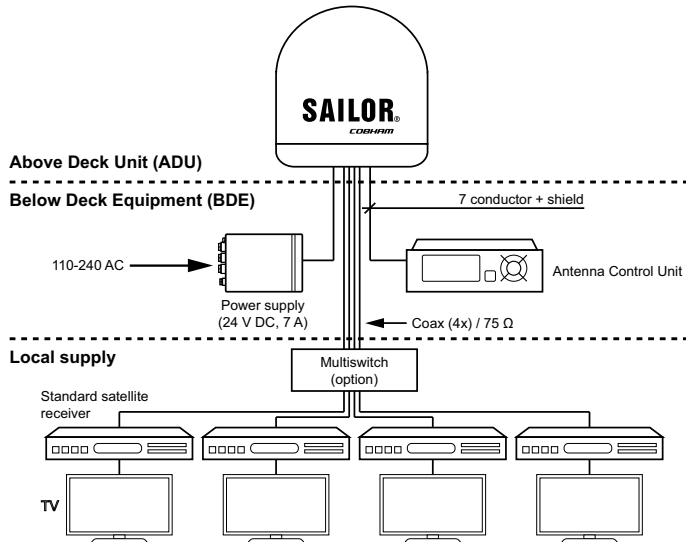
SAILOR®
COBHAM

Above Deck Unit (ADU)

Below Deck Equipment (BDE)

7 conductor + shield

110-240 AC

Antenna Control Unit

Power supply
(24 V DC, 7 A)

Coax (4x) / 75 Ω

Local supply

Multiswitch
(option)

Standard satellite
receiver

TV